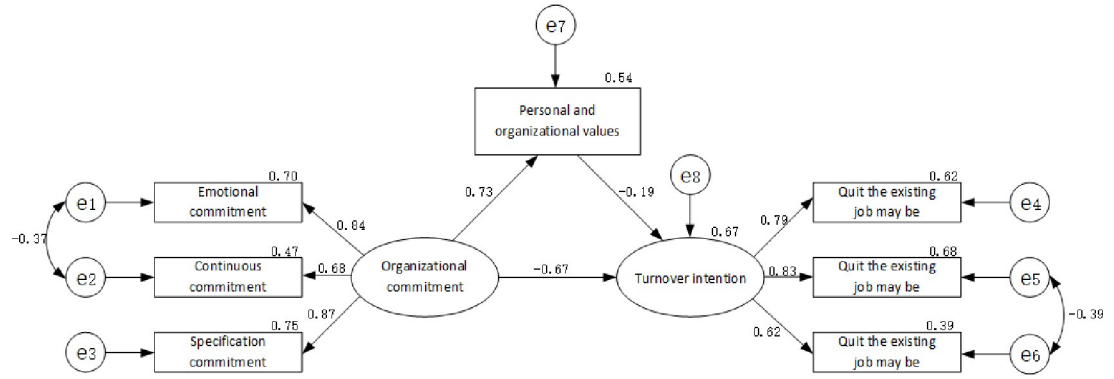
e7

0.54

Personal and organizational values

e8

e1

0.70

Emotional commitment

0.84

0.73

-0.19

0.62

Quit the existing job may be

e4

0.67

0.79

-0.37

e2

0.47

Continuous commitment

0.68

Organizational commitment

-0.67

Turnover intention

0.83

0.68

Quit the existing job may be

e5

0.87

0.75

0.39

-0.39

e3

Specification commitment

0.62

Quit the existing job may be

e6